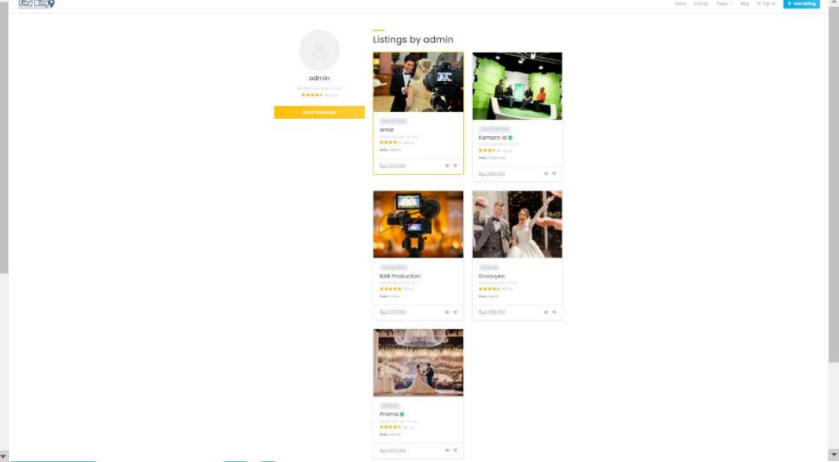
Home Listings Pages Blog Sign In + Add listing

admin

Send Message

Listings by admin

ansar

Rp2.500.000

Kamera id

Rp2.100.000

BAB Production

Rp2.200.000

Groovyes

Rp2.500.000

Prisma

Rp2.400.000